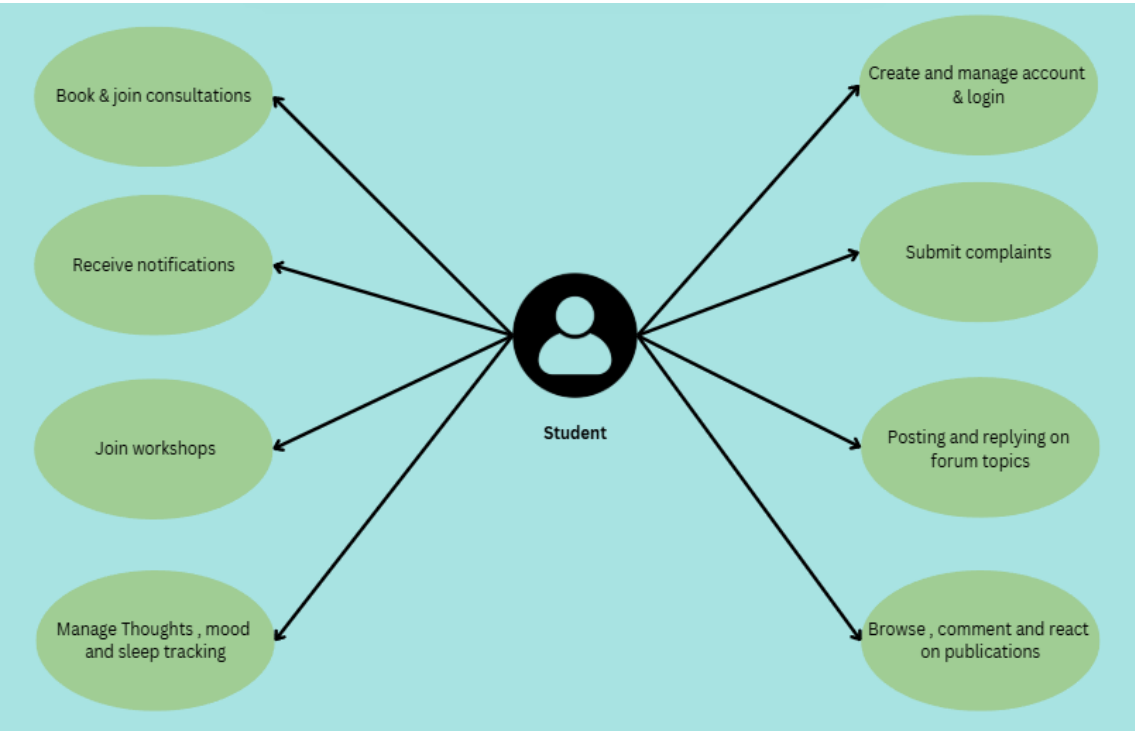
Book & join consultations

Receive notifications

Join workshops

Manage Thoughts , mood and sleep tracking

Student

Create and manage account & login

Submit complaints

Posting and replying on forum topics

Browse , comment and react on publications